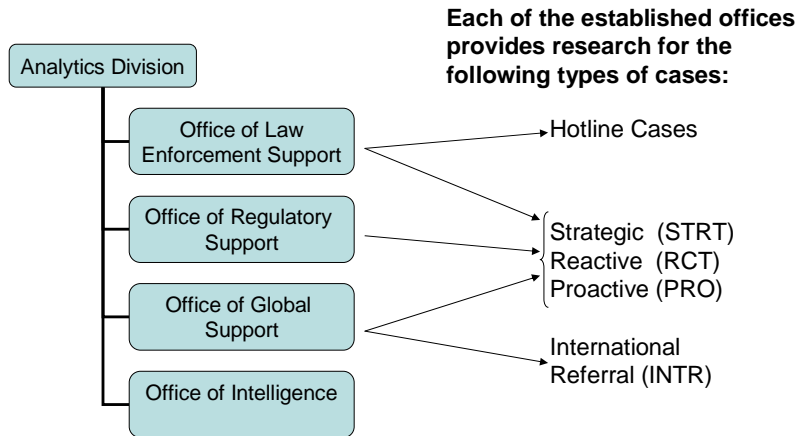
Each of the established offices provides research for the following types of cases:

Analytics Division

Office of Law Enforcement Support

Office of Regulatory Support

Office of Global Support

Office of Intelligence

Hotline Cases

Strategic (STRT)
Reactive (RCT)
Proactive (PRO)

International Referral (INTR)